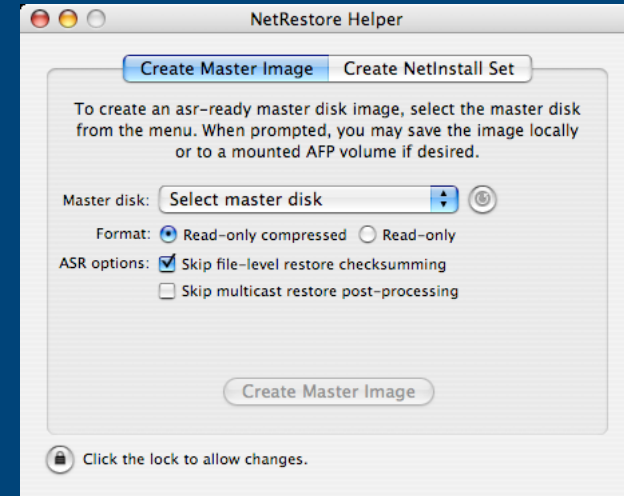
NetRestore Helper

Create Master Image | Create NetInstall Set

To create an asr-ready master disk image, select the master disk from the menu. When prompted, you may save the image locally or to a mounted AFP volume if desired.

Master disk: Select master disk

Format: Read-only compressed Read-only

ASR options: Skip file-level restore checksumming

Skip multicast restore post-processing

Create Master Image

Click the lock to allow changes.